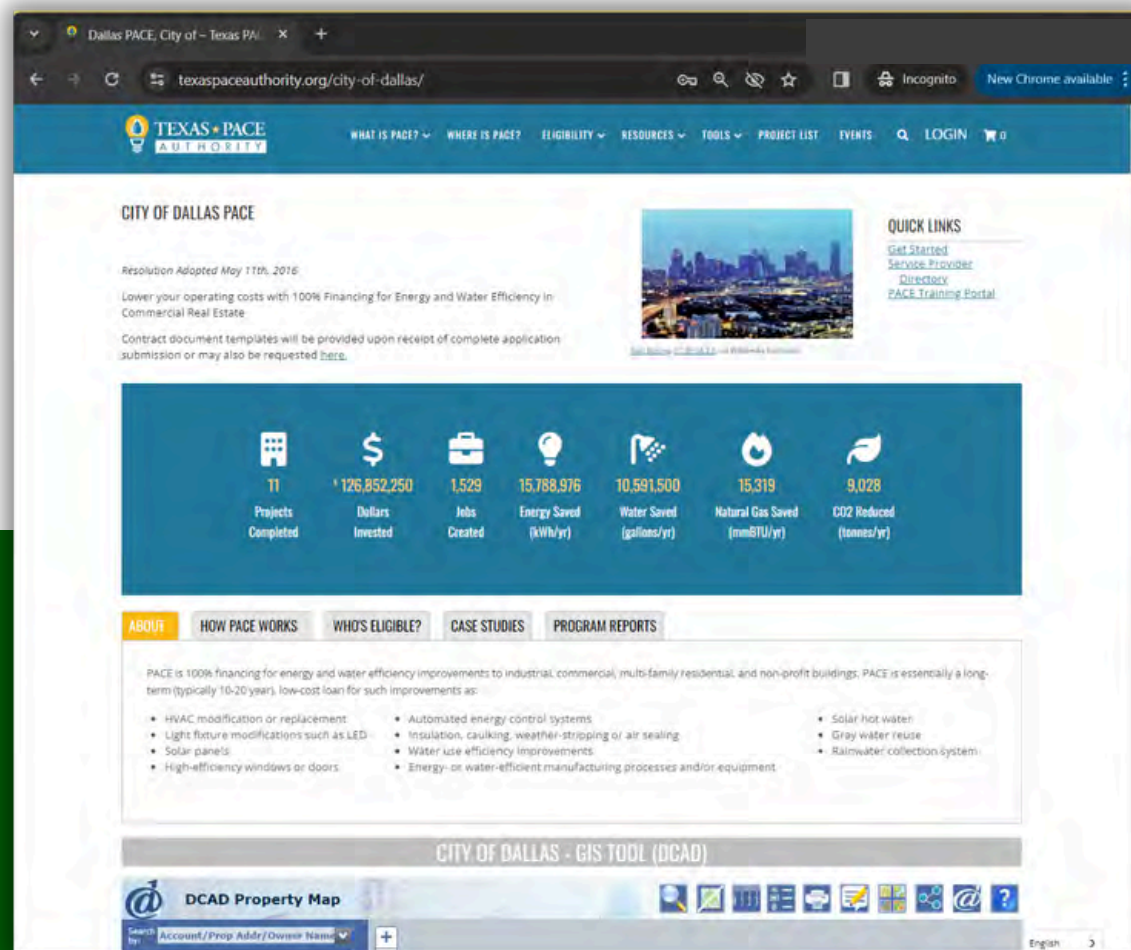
Dallas PACE, City of – Texas PA ×  +

texaspaceauthority.org/city-of-dallas/

Incognito  New Chrome available

TEXAS ★ PACE AUTHORITY

WHAT IS PACE?  WHERE IS PACE?  ELIGIBILITY  RESOURCES  TOOLS  PROJECT LIST  EVENTS  LOGIN  0

CITY OF DALLAS PACE

Resolution Adopted May 11th, 2016

Lower your operating costs with 100% Financing for Energy and Water Efficiency in Commercial Real Estate

Contract document templates will be provided upon receipt of complete application submission or may also be requested here.

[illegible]

QUICK LINKS
Get Started
Service Provider Directory
PACE Training Portal

11 Projects Completed

$ 126,852,250 Dollars Invested

1,529 Jobs Created

15,788,976 Energy Saved (kWh/yr)

10,591,500 Water Saved (gallons/yr)

15,319 Natural Gas Saved (mmBTU/yr)

9,028 CO2 Reduced (tonnes/yr)

ABOUT  HOW PACE WORKS  WHO'S ELIGIBLE?  CASE STUDIES  PROGRAM REPORTS

PACE is 100% financing for energy and water efficiency improvements to industrial, commercial, multi-family residential, and non-profit buildings. PACE is essentially a long-term (typically 10-20 year), low-cost loan for such improvements as:

• HVAC modification or replacement
• Light fixture modifications such as LED
• Solar panels
• High-efficiency windows or doors

• Automated energy control systems
• Insulation, caulking, weather-stripping or air sealing
• Water use efficiency improvements
• Energy- or water-efficient manufacturing processes and/or equipment

• Solar hot water
• Gray water reuse
• Rainwater collection system

CITY OF DALLAS - GIS TOOL (DCAD)

DCAD Property Map

Search by: Account/Prop Addr/Owner Name

English